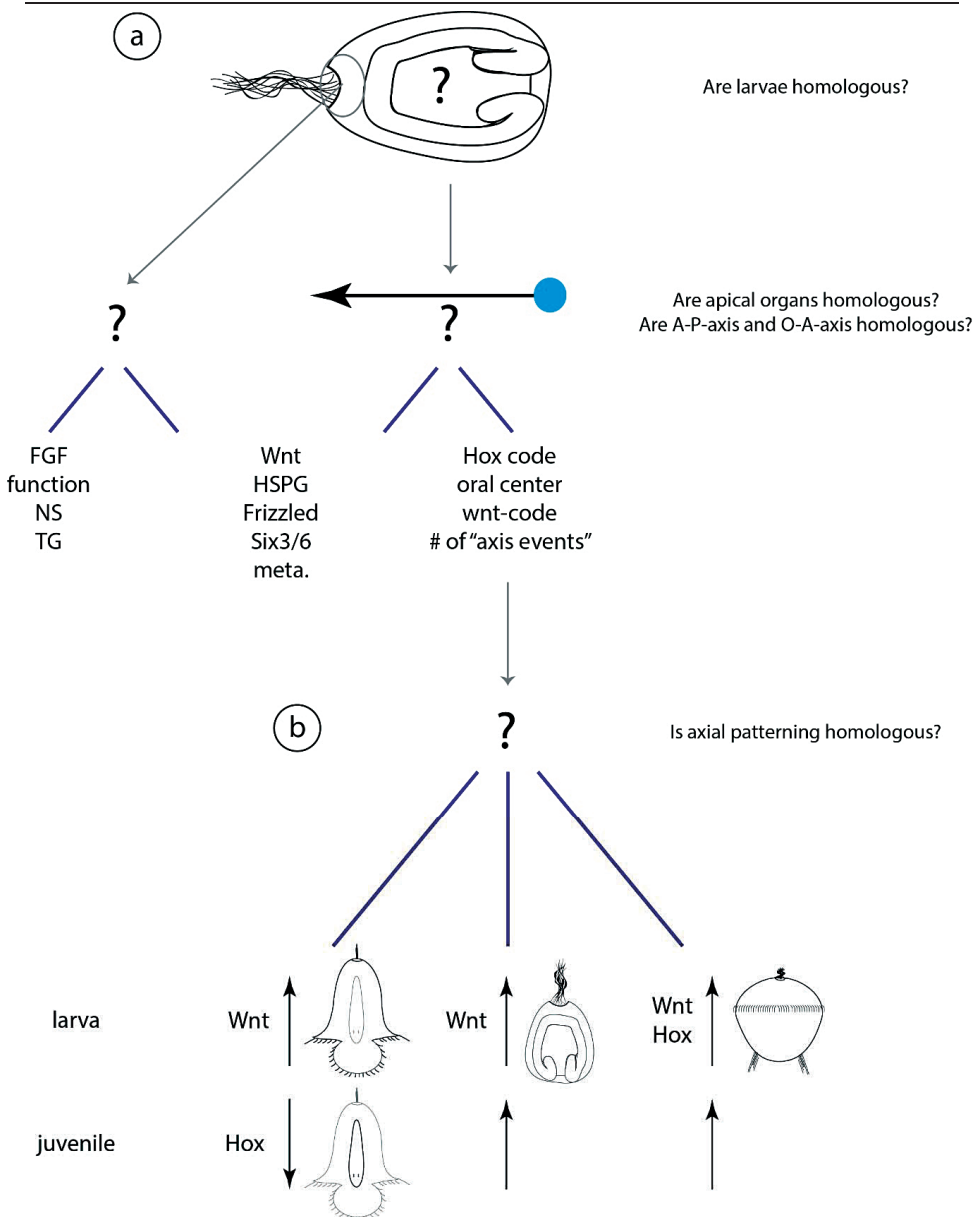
a

?

Are larvae homologous?

?

?

Are apical organs homologous?
Are A-P-axis and O-A-axis homologous?

FGF
function
NS
TG

Wnt
HSPG
Frizzled
Six3/6
meta.

Hox code
oral center
wnt-code
# of "axis events"

b

?

Is axial patterning homologous?

larva

Wnt

Wnt

Wnt
Hox

juvenile

Hox